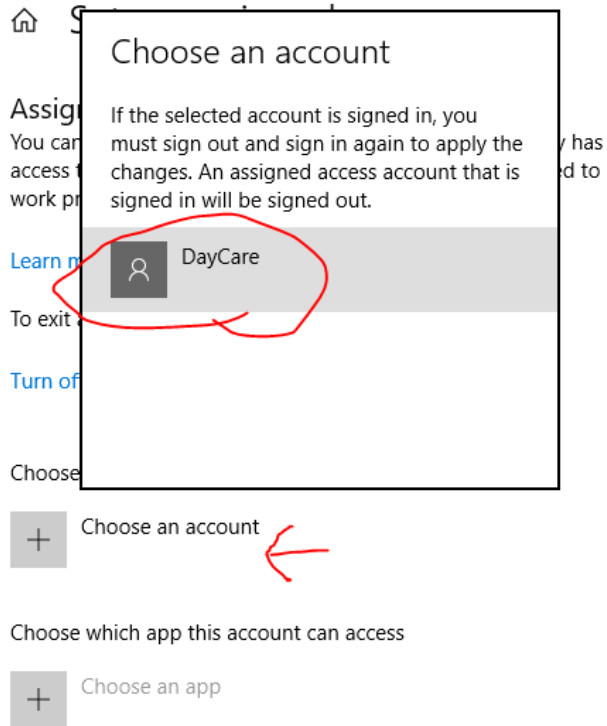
Choose an account

If the selected account is signed in, you must sign out and sign in again to apply the changes. An assigned access account that is signed in will be signed out.

DayCare

Assig
You can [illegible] y has
access t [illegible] ed to
work pr

Learn m

To exit

Turn of

Choose

Choose an account

Choose which app this account can access

Choose an app